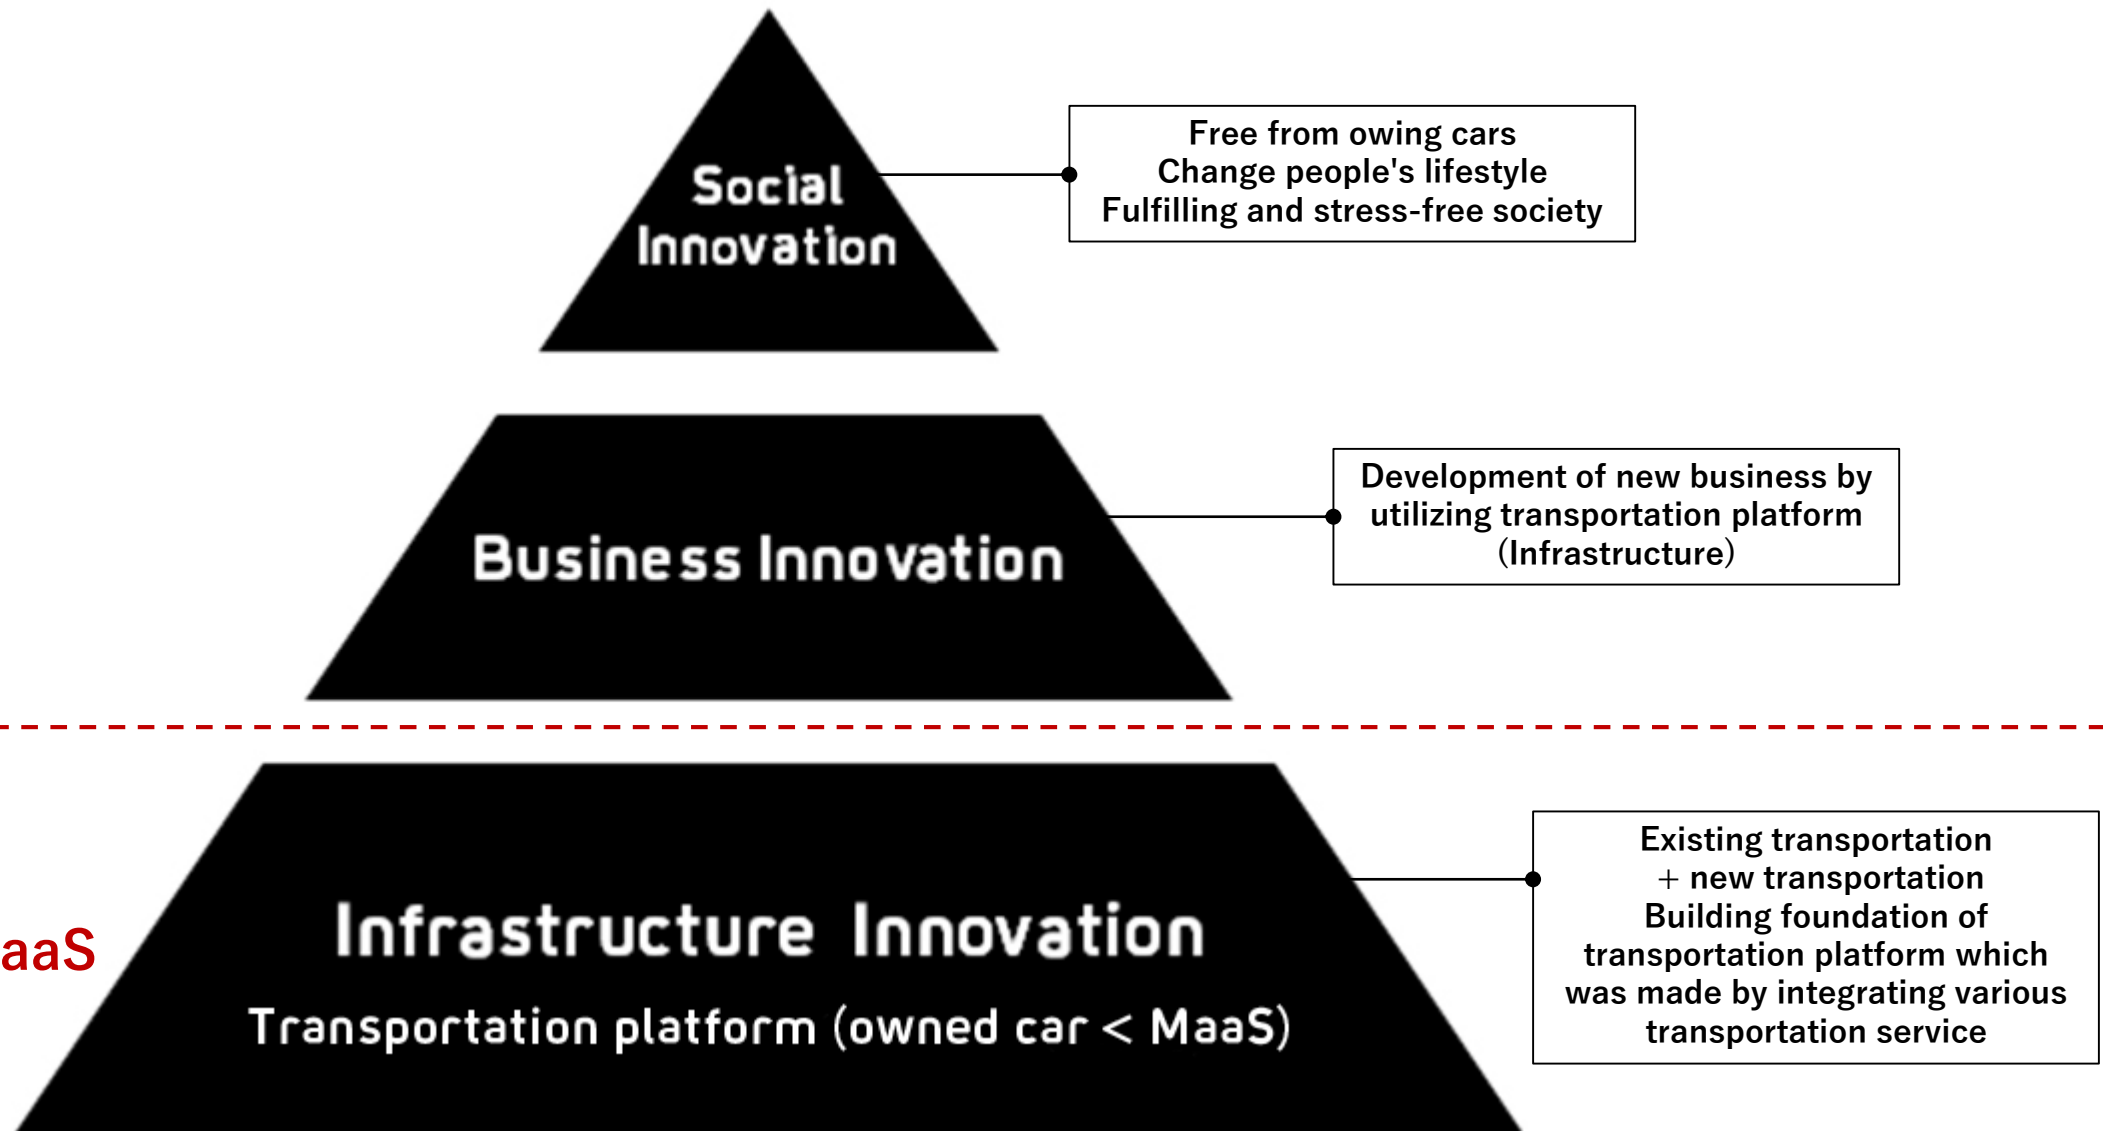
Social Innovation

Free from owing cars
Change people's lifestyle
Fulfilling and stress-free society

Business Innovation

Development of new business by utilizing transportation platform (Infrastructure)

aaS

Infrastructure Innovation
Transportation platform (owned car < MaaS)

Existing transportation ＋new transportation
Building foundation of transportation platform which was made by integrating various transportation service